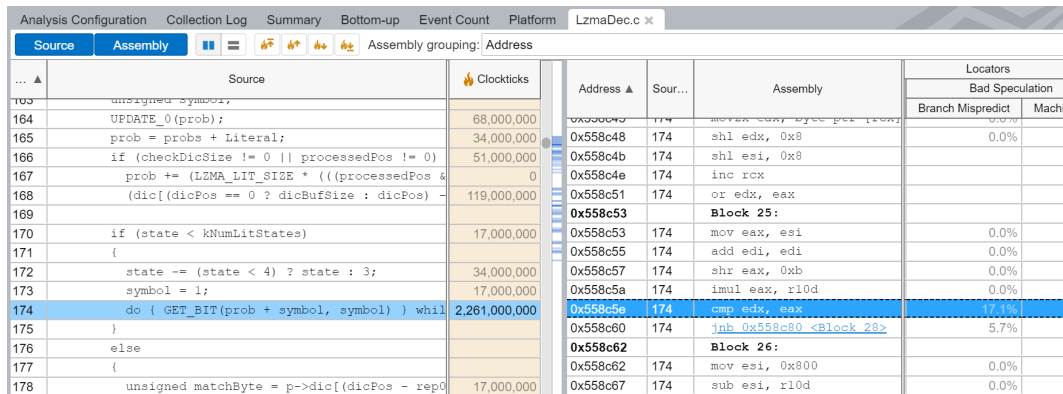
Analysis Configuration Collection Log Summary Bottom-up Event Count Platform LzmaDec.c ×

Source Assembly Assembly grouping: Address

| ... ▲ | Source | Clockticks |
|---|---|---|
| 163 | unsigned symbol; | |
| 164 | UPDATE_0(prob); | 68,000,000 |
| 165 | prob = probs + Literal; | 34,000,000 |
| 166 | if (checkDicSize != 0 \|\| processedPos != 0) | 51,000,000 |
| 167 | prob += (LZMA_LIT_SIZE * (((processedPos & | 0 |
| 168 | (dic[(dicPos == 0 ? dicBufSize : dicPos) - | 119,000,000 |
| 169 | | |
| 170 | if (state < kNumLitStates) | 17,000,000 |
| 171 | { | |
| 172 | state -= (state < 4) ? state : 3; | 34,000,000 |
| 173 | symbol = 1; | 17,000,000 |
| 174 | do { GET_BIT(prob + symbol, symbol) } whil | 2,261,000,000 |
| 175 | } | |
| 176 | else | |
| 177 | { | |
| 178 | unsigned matchByte = p->dic[(dicPos - rep0 | 17,000,000 |

| Address ▲ | Sour... | Assembly | Locators Bad Speculation Branch Mispredict | Machi |
|---|---|---|---|---|
| 0x558c45 | 174 | movzx edx, byte ptr [rcx] | 0.0% | |
| 0x558c48 | 174 | shl edx, 0x8 | 0.0% | |
| 0x558c4b | 174 | shl esi, 0x8 | | |
| 0x558c4e | 174 | inc rcx | | |
| 0x558c51 | 174 | or edx, eax | | |
| 0x558c53 | | Block 25: | | |
| 0x558c53 | 174 | mov eax, esi | 0.0% | |
| 0x558c55 | 174 | add edi, edi | 0.0% | |
| 0x558c57 | 174 | shr eax, 0xb | 0.0% | |
| 0x558c5a | 174 | imul eax, r10d | 0.0% | |
| 0x558c5e | 174 | cmp edx, eax | 17.1% | |
| 0x558c60 | 174 | jnb 0x558c80 <Block 28> | 5.7% | |
| 0x558c62 | | Block 26: | | |
| 0x558c62 | 174 | mov esi, 0x800 | 0.0% | |
| 0x558c67 | 174 | sub esi, r10d | 0.0% | |